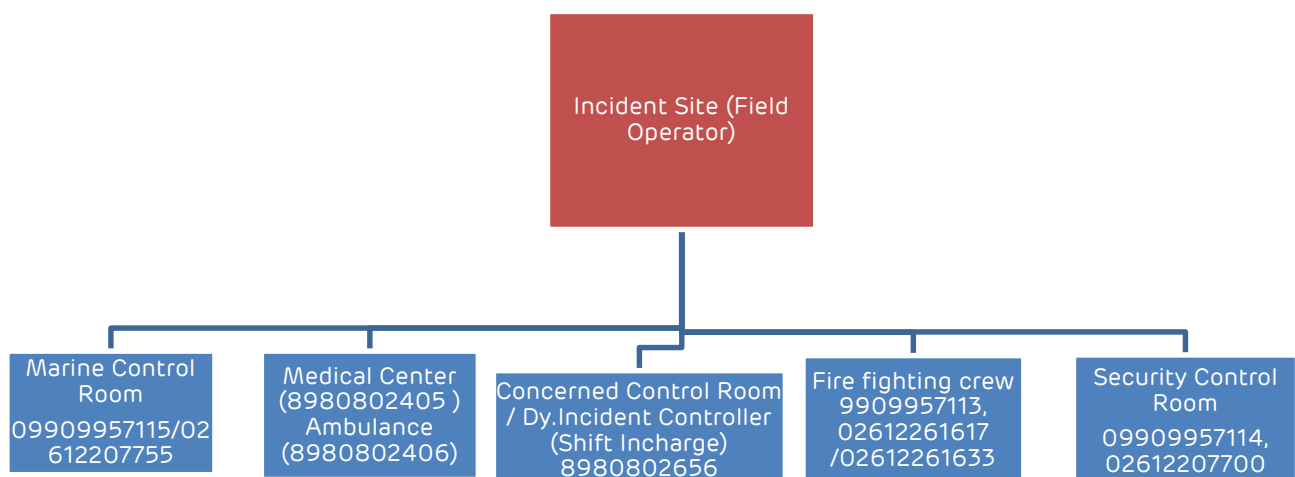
Incident Site (Field Operator)

Marine Control Room
09909957115/02612207755

Medical Center (8980802405 ) Ambulance (8980802406)

Concerned Control Room / Dy.Incident Controller (Shift Incharge) 8980802656

Fire fighting crew 9909957113, 02612261617 /02612261633

Security Control Room
09909957114, 02612207700